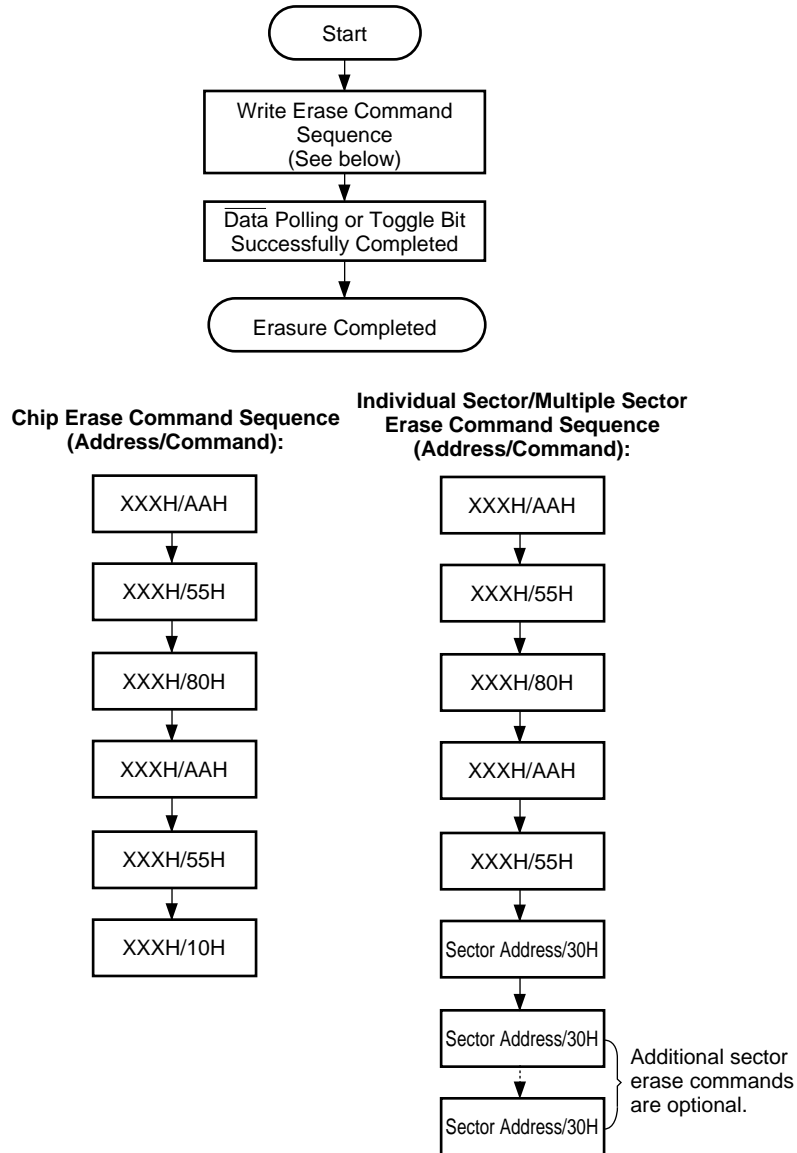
Start

Write Erase Command Sequence (See below)

$\overline{\text{Data}}$ Polling or Toggle Bit Successfully Completed

Erasure Completed

Chip Erase Command Sequence (Address/Command):

XXXH/AAH

XXXH/55H

XXXH/80H

XXXH/AAH

XXXH/55H

XXXH/10H

Individual Sector/Multiple Sector Erase Command Sequence (Address/Command):

XXXH/AAH

XXXH/55H

XXXH/80H

XXXH/AAH

XXXH/55H

Sector Address/30H

Sector Address/30H

Sector Address/30H

Additional sector erase commands are optional.